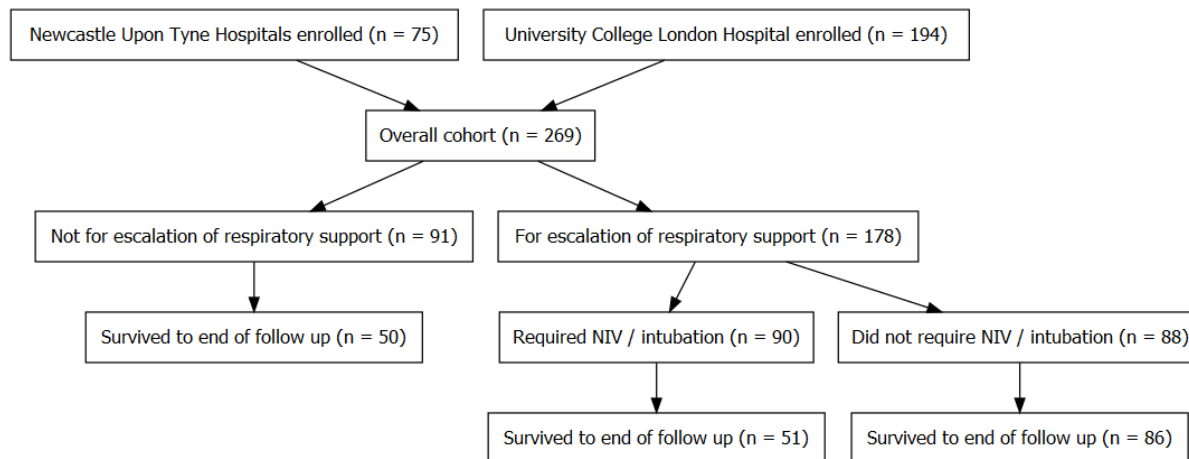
Newcastle Upon Tyne Hospitals enrolled (n = 75)

University College London Hospital enrolled (n = 194)

Overall cohort (n = 269)

Not for escalation of respiratory support (n = 91)

For escalation of respiratory support (n = 178)

Survived to end of follow up (n = 50)

Required NIV / intubation (n = 90)

Did not require NIV / intubation (n = 88)

Survived to end of follow up (n = 51)

Survived to end of follow up (n = 86)